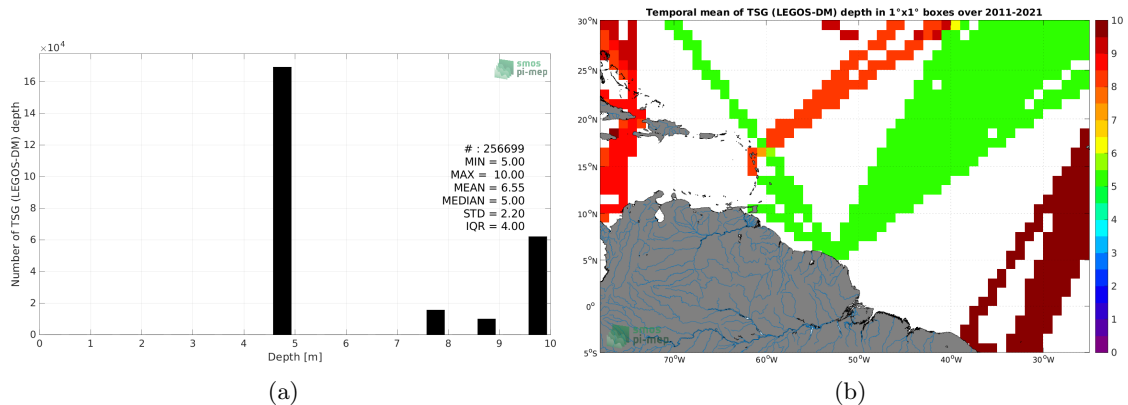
$\times10^4$

smos pi-mep

# : 256699
MIN = 5.00
MAX = 10.00
MEAN = 6.55
MEDIAN = 5.00
STD = 2.20
IQR = 4.00

Number of TSG (LEGOS-DM) depth

16
14
12
10
8
6
4
2
0

0 1 2 3 4 5 6 7 8 9 10

Depth [m]

(a)

Temporal mean of TSG (LEGOS-DM) depth in 1°x1° boxes over 2011-2021

30°N
25°N
20°N
15°N
10°N
5°N
0°
5°S

70°W 60°W 50°W 40°W 30°W

smos pi-mep

10
9
8
7
6
5
4
3
2
1
0

(b)